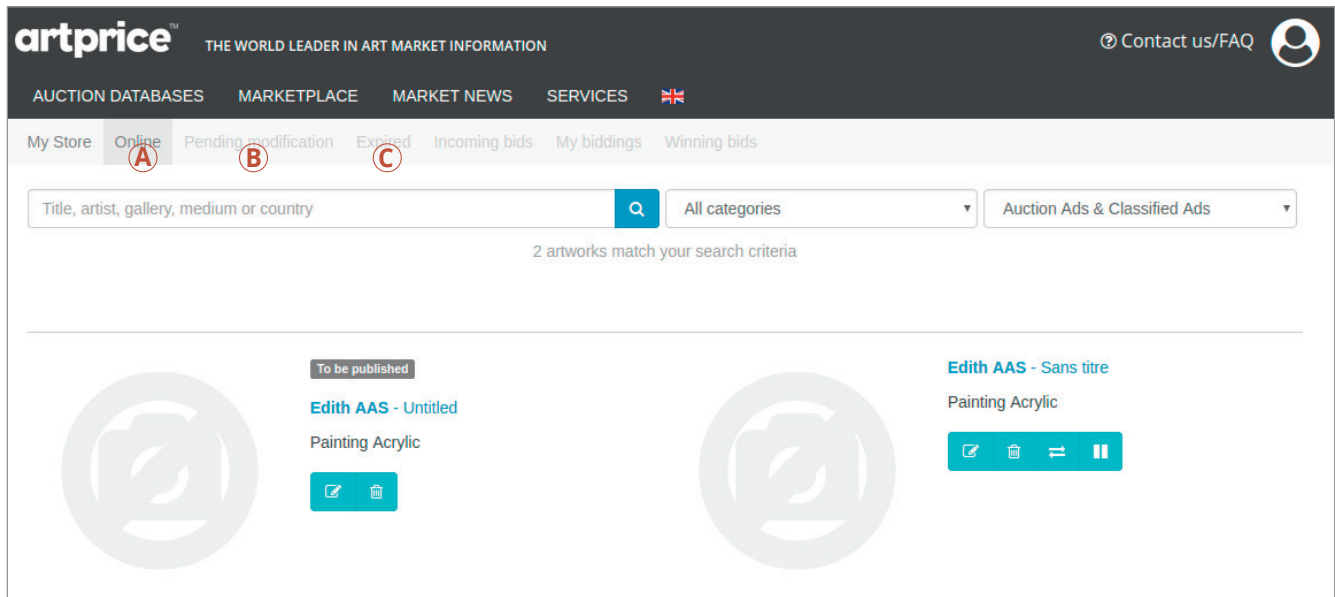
artprice™ THE WORLD LEADER IN ART MARKET INFORMATION

Contact us/FAQ

AUCTION DATABASES MARKETPLACE MARKET NEWS SERVICES

My Store Online Pending modification Expired Incoming bids My biddings Winning bids

A B C

Title, artist, gallery, medium or country

All categories

Auction Ads & Classified Ads

2 artworks match your search criteria

To be published

Edith AAS - Untitled

Painting Acrylic

Edith AAS - Sans titre

Painting Acrylic